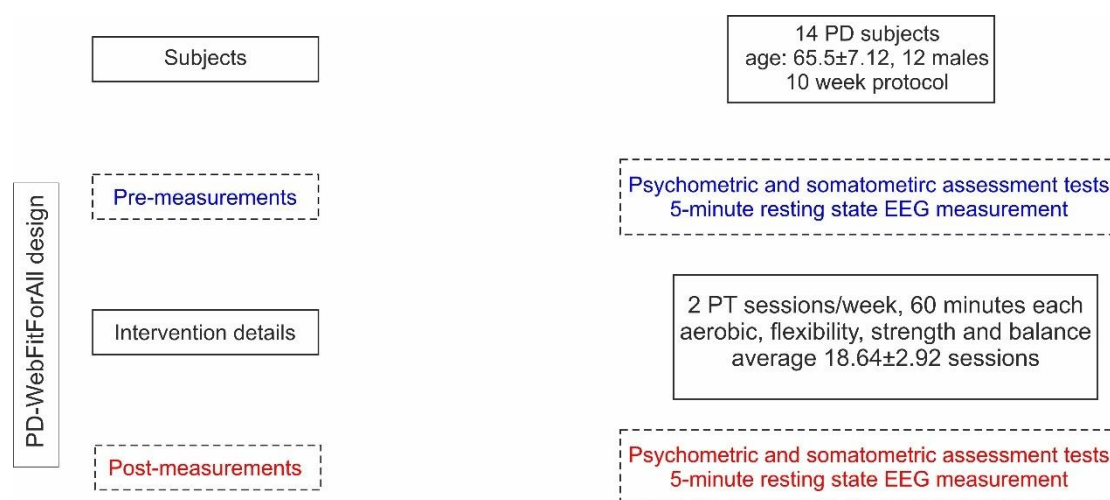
PD-WebFitForAll design

Subjects

14 PD subjects
age: 65.5±7.12, 12 males
10 week protocol

Pre-measurements

Psychometric and somatometirc assessment tests
5-minute resting state EEG measurement

Intervention details

2 PT sessions/week, 60 minutes each
aerobic, flexibility, strength and balance
average 18.64±2.92 sessions

Post-measurements

Psychometric and somatometric assessment tests
5-minute resting state EEG measurement